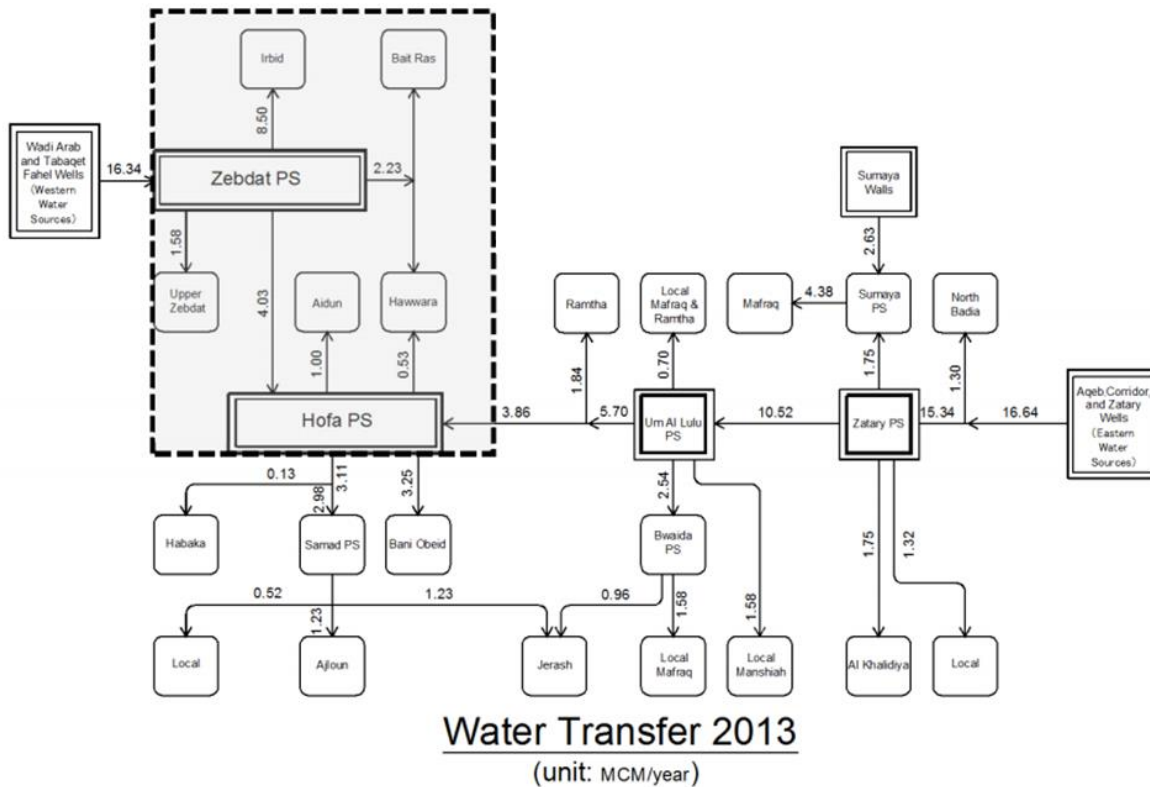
Irbid

Bait Ras

Wadi Arab and Tabaqet Fahel Wells (Western Water Sources)

16.34

8.50

Zebdat PS

2.23

Sumaya Walls

1.58

4.03

2.63

Upper Zebdat

Aidun

Hawwara

Ramtha

Local Mafraq & Ramtha

Mafraq

4.38

Sumaya PS

North Badia

1.00

0.53

1.84

0.70

1.75

1.30

Hofa PS

3.86

5.70

Um Al Lulu PS

10.52

Zatary PS

15.34

16.64

Aqeb Corridor, and Zatary Wells (Eastern Water Sources)

0.13

2.98

3.11

3.25

2.54

Habaka

Samad PS

Bani Obeid

Bwaida PS

1.75

1.32

0.52

1.23

0.96

1.23

1.58

1.58

Local

Ajloun

Jerash

Local Mafraq

Local Manshiah

Al Khalidiya

Local

Water Transfer 2013

(unit: MCM/year)